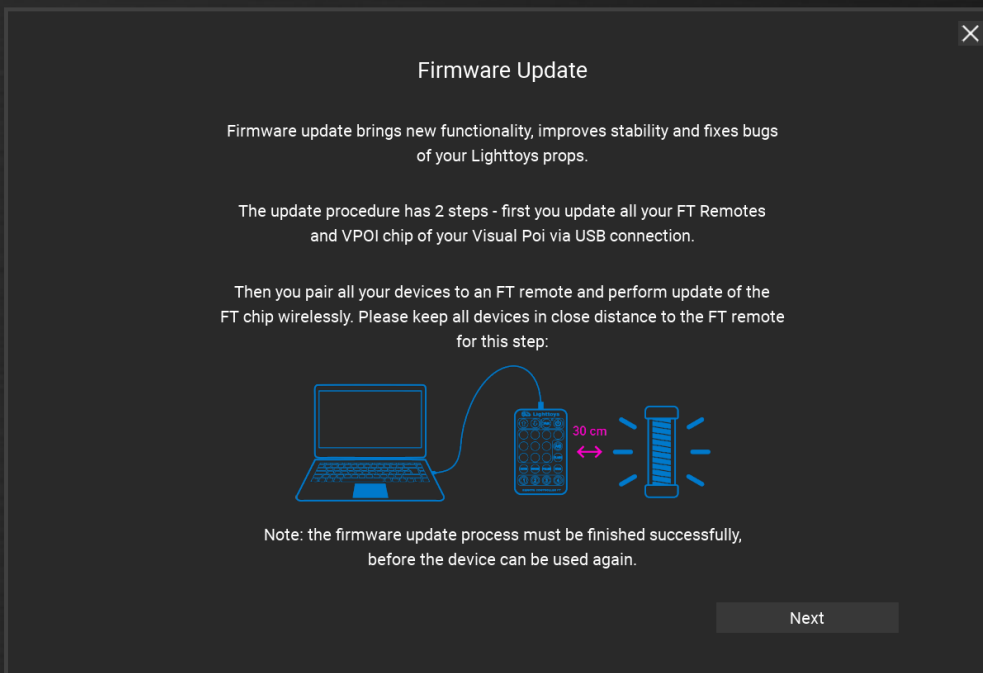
Firmware Update

Firmware update brings new functionality, improves stability and fixes bugs of your Lighttoys props.

The update procedure has 2 steps - first you update all your FT Remotes and VPOI chip of your Visual Poi via USB connection.

Then you pair all your devices to an FT remote and perform update of the FT chip wirelessly. Please keep all devices in close distance to the FT remote for this step:

Lighttoys

30 cm

Note: the firmware update process must be finished successfully, before the device can be used again.

Next